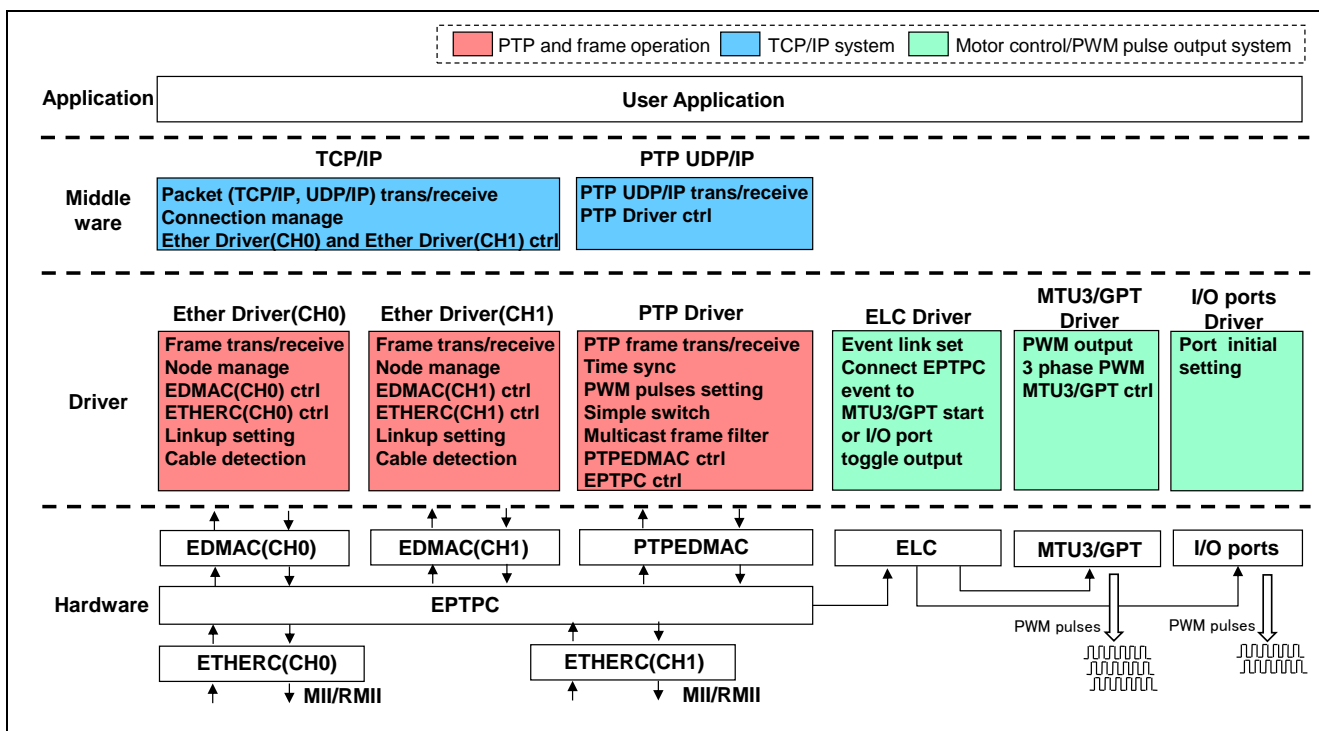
PTP and frame operation TCP/IP system Motor control/PWM pulse output system

Application

User Application

TCP/IP

PTP UDP/IP

Middle ware

Packet (TCP/IP, UDP/IP) trans/receive
Connection manage
Ether Driver(CH0) and Ether Driver(CH1) ctrl

PTP UDP/IP trans/receive
PTP Driver ctrl

Ether Driver(CH0)

Ether Driver(CH1)

PTP Driver

ELC Driver

MTU3/GPT Driver

I/O ports Driver

Driver

Frame trans/receive
Node manage
EDMAC(CH0) ctrl
ETHERC(CH0) ctrl
Linkup setting
Cable detection

Frame trans/receive
Node manage
EDMAC(CH1) ctrl
ETHERC(CH1) ctrl
Linkup setting
Cable detection

PTP frame trans/receive
Time sync
PWM pulses setting
Simple switch
Multicast frame filter
PTPEDMAC ctrl
EPTPC ctrl

Event link set
Connect EPTPC event to MTU3/GPT start or I/O port toggle output

PWM output
3 phase PWM
MTU3/GPT ctrl

Port initial setting

EDMAC(CH0)

EDMAC(CH1)

PTPEDMAC

ELC

MTU3/GPT

I/O ports

Hardware

EPTPC

PWM pulses

PWM pulses

ETHERC(CH0)

ETHERC(CH1)

MII/RMII

MII/RMII